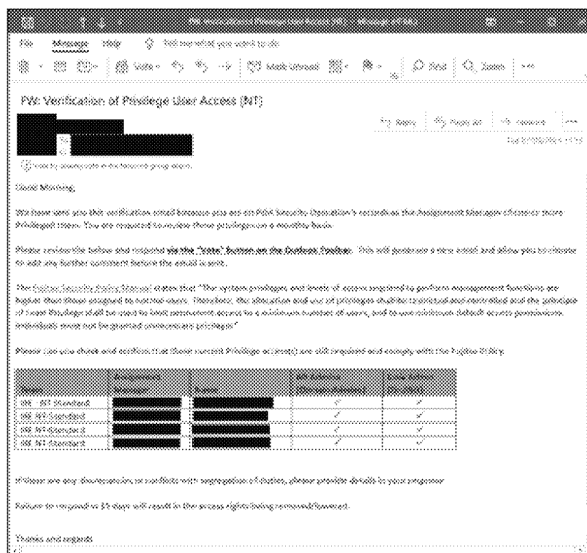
FW: Verification of Privilege User Access (NT) - Message (HTML)

File Message Help Tell me what you want to do

Vote Mark Unread Find Zoom

FW: Verification of Privilege User Access (NT)

Reply Reply All Forward

Good Morning,

We have sent you this verification email because you are on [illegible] Security Operation's records as the Assignment Manager of one or more Privileged Users. You are requested to review these privileges on a monthly basis.

Please review the below and respond via the "Vote" button on the Outlook Toolbar. This will generate a new email and allow you to choose to add any further comment before the email is sent.

The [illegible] Security Policy Manual states that "The system privileges and levels of access required to perform management functions are higher than those assigned to normal users. Therefore, the allocation and use of privileges shall be restricted and controlled and the principle of Least Privilege shall be used to limit permanent access to a minimum number of users, and to use minimum default access permissions. Individuals must not be granted unnecessary privileges."

Please can you check and confirm that these current Privilege account(s) are still required and comply with the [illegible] Policy.

| Team | Assignment Manager | Name | NT Admin (Domain Admin) | Local Admin (Server) |
|---|---|---|---|---|
| NE - NT Standard | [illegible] | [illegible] | ✓ | ✓ |
| NE - NT Standard | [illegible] | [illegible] | ✓ | ✓ |
| NE - NT Standard | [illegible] | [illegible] | ✓ | ✓ |
| NE - NT Standard | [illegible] | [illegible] | ✓ | ✓ |

If there are any discrepancies or conflicts with segregation of duties, please provide details in your response.

Failure to respond in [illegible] days will result in the access rights being removed/revoked.

Thanks and regards